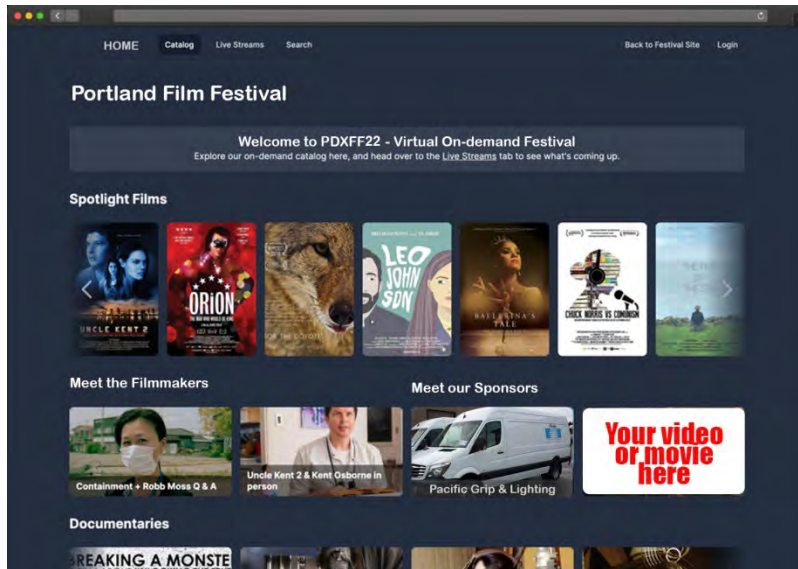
HOME Catalog Live Streams Search

Back to Festival Site Login

Portland Film Festival

Welcome to PDXFF22 - Virtual On-demand Festival

Explore our on-demand catalog here, and head over to the Live Streams tab to see what's coming up.

Spotlight Films

UNCLE KENT 2

ORION

LEO JOHN SON

BALLERINA'S TALE

CHUCK NORRIS VS COMMUNISM

Meet the Filmmakers

Containment + Robb Moss Q & A

Uncle Kent 2 & Kent Osborne in person

Meet our Sponsors

Pacific Grip & Lighting

Your video or movie here

Documentaries

BREAKING A MONSTE